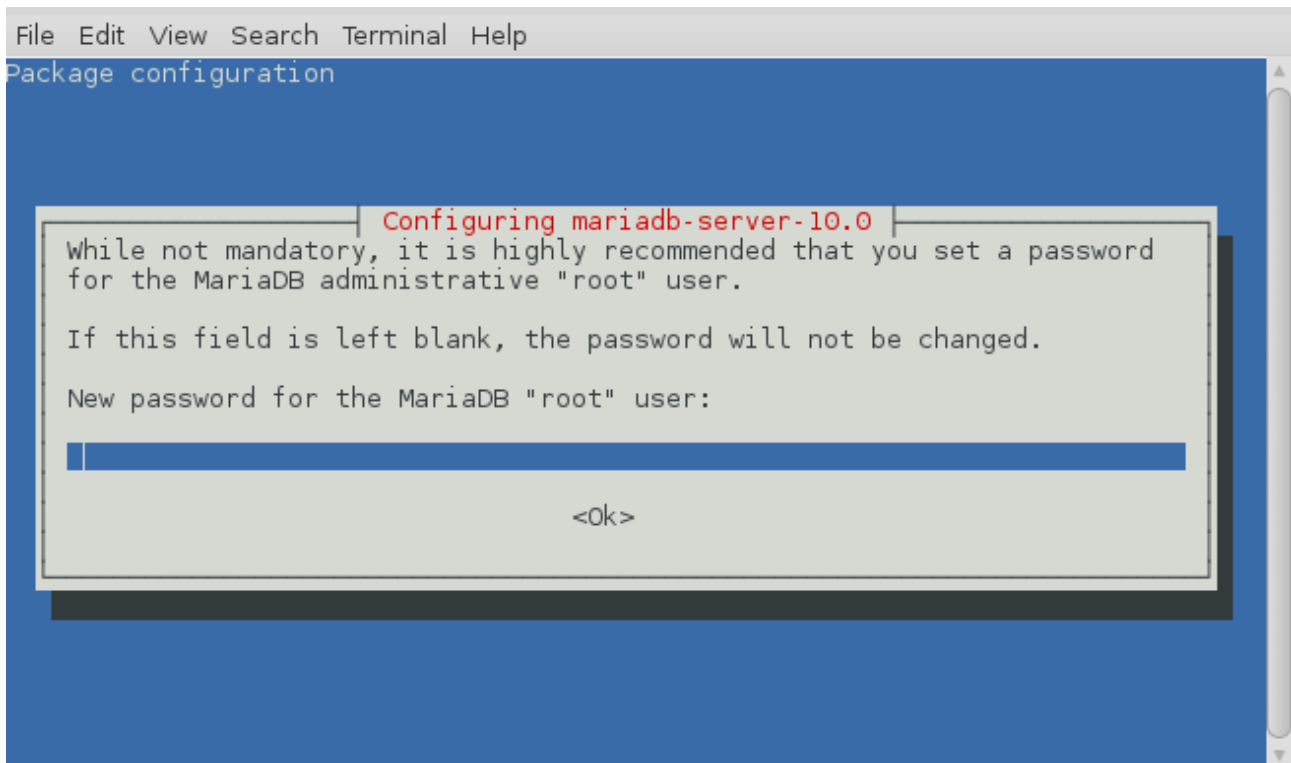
File Edit View Search Terminal Help

Package configuration

Configuring mariadb-server-10.0

While not mandatory, it is highly recommended that you set a password for the MariaDB administrative "root" user.

If this field is left blank, the password will not be changed.

New password for the MariaDB "root" user:

<Ok>